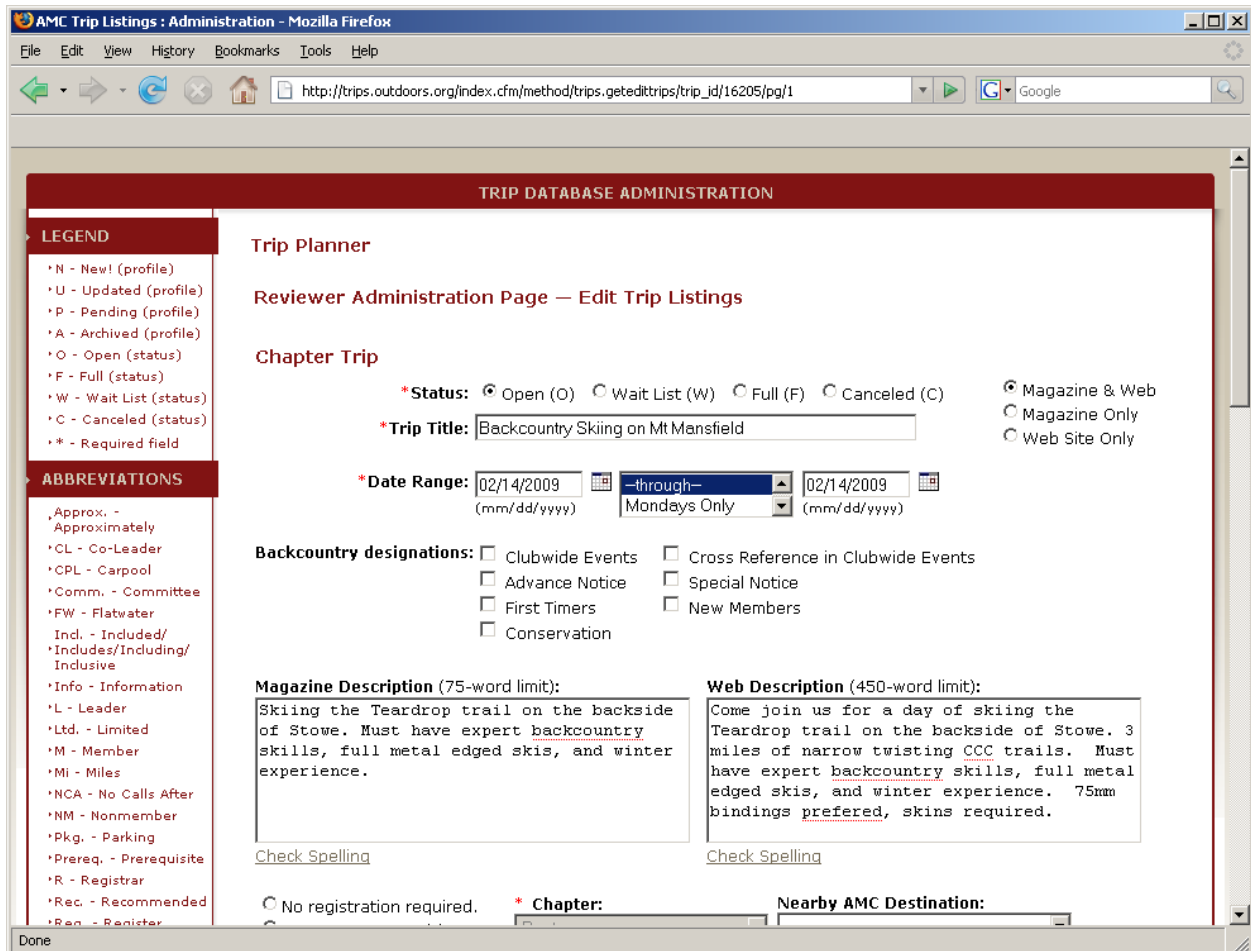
AMC Trip Listings : Administration - Mozilla Firefox

File Edit View History Bookmarks Tools Help

http://trips.outdoors.org/index.cfm/method/trips.getedittrips/trip_id/16205/pg/1

Google

TRIP DATABASE ADMINISTRATION

LEGEND

N - New! (profile)
U - Updated (profile)
P - Pending (profile)
A - Archived (profile)
O - Open (status)
F - Full (status)
W - Wait List (status)
C - Canceled (status)
* - Required field

ABBREVIATIONS

Approx. - Approximately
CL - Co-Leader
CPL - Carpool
Comm. - Committee
FW - Flatwater
Incl. - Included/ Includes/Including/ Inclusive
Info - Information
L - Leader
Ltd. - Limited
M - Member
Mi - Miles
NCA - No Calls After
NM - Nonmember
Pkg. - Parking
Prereq. - Prerequisite
R - Registrar
Rec. - Recommended
Reg. - Register

Trip Planner

Reviewer Administration Page — Edit Trip Listings

Chapter Trip

*Status: Open (O) Wait List (W) Full (F) Canceled (C)

Magazine & Web
Magazine Only
Web Site Only

*Trip Title: Backcountry Skiing on Mt Mansfield

*Date Range: 02/14/2009 (mm/dd/yyyy) --through-- Mondays Only 02/14/2009 (mm/dd/yyyy)

Backcountry designations: Clubwide Events Advance Notice First Timers Conservation Cross Reference in Clubwide Events Special Notice New Members

Magazine Description (75-word limit):
Skiing the Teardrop trail on the backside of Stowe. Must have expert backcountry skills, full metal edged skis, and winter experience.

Check Spelling

Web Description (450-word limit):
Come join us for a day of skiing the Teardrop trail on the backside of Stowe. 3 miles of narrow twisting CCC trails. Must have expert backcountry skills, full metal edged skis, and winter experience. 75mm bindings prefered, skins required.

Check Spelling

No registration required.

* Chapter:

Nearby AMC Destination:

Done